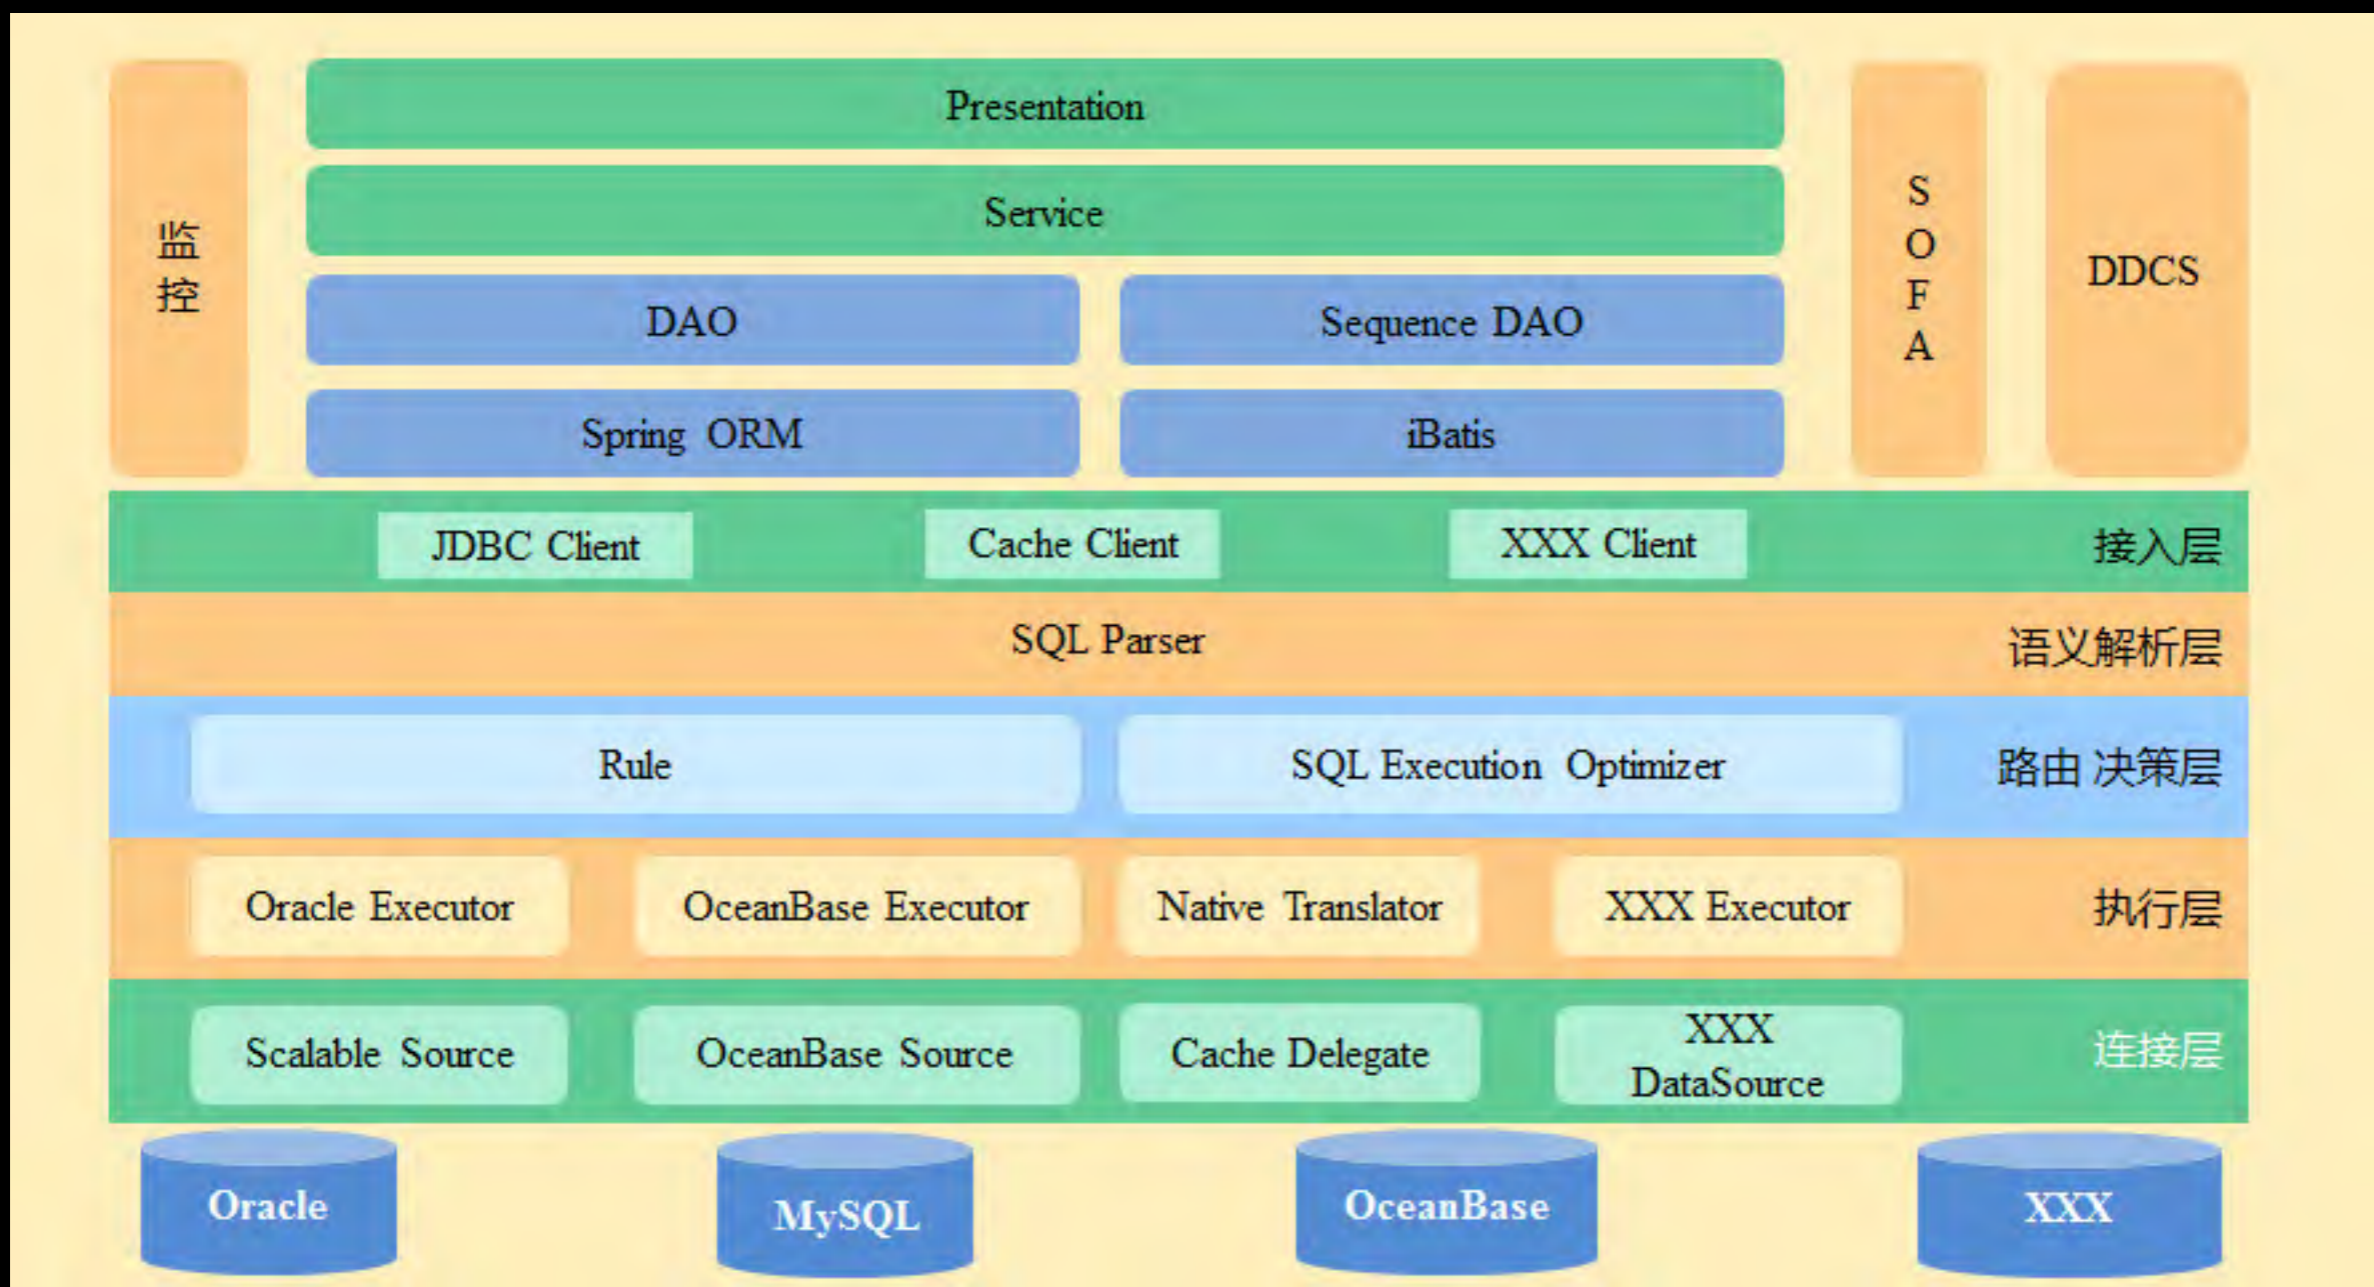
监控

Presentation

Service

DAO

Sequence DAO

Spring ORM

iBatis

S O F A

DDCS

JDBC Client

Cache Client

XXX Client

接入层

SQL Parser

语义解析层

Rule

SQL Execution Optimizer

路由 决策层

Oracle Executor

OceanBase Executor

Native Translator

XXX Executor

执行层

Scalable Source

OceanBase Source

Cache Delegate

XXX DataSource

连接层

Oracle

MySQL

OceanBase

XXX